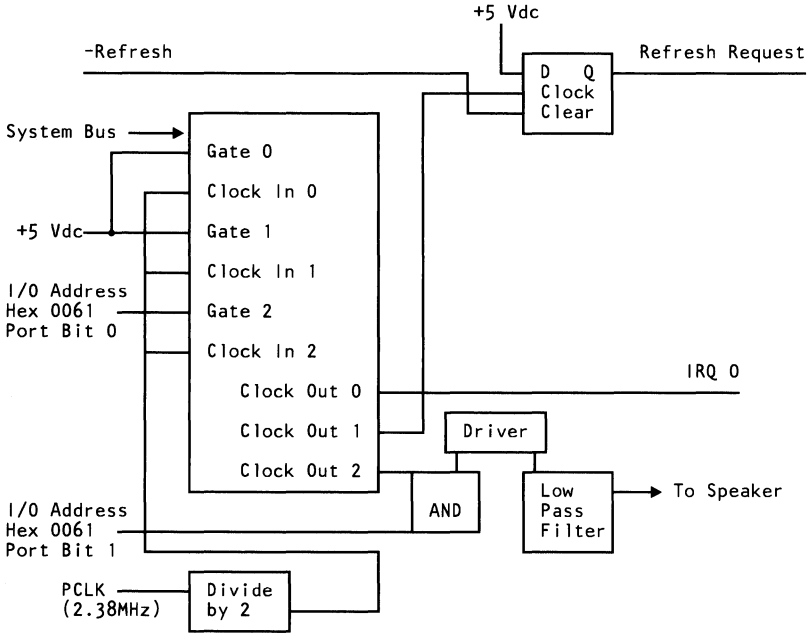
+5 Vdc

-Refresh

D Q
Clock
Clear

Refresh Request

System Bus

Gate 0
Clock In 0
Gate 1
Clock In 1
Gate 2
Clock In 2
Clock Out 0
Clock Out 1
Clock Out 2

+5 Vdc

I/O Address
Hex 0061
Port Bit 0

IRQ 0

Driver

AND

Low
Pass
Filter

To Speaker

I/O Address
Hex 0061
Port Bit 1

PCLK
(2.38MHz)

Divide
by 2